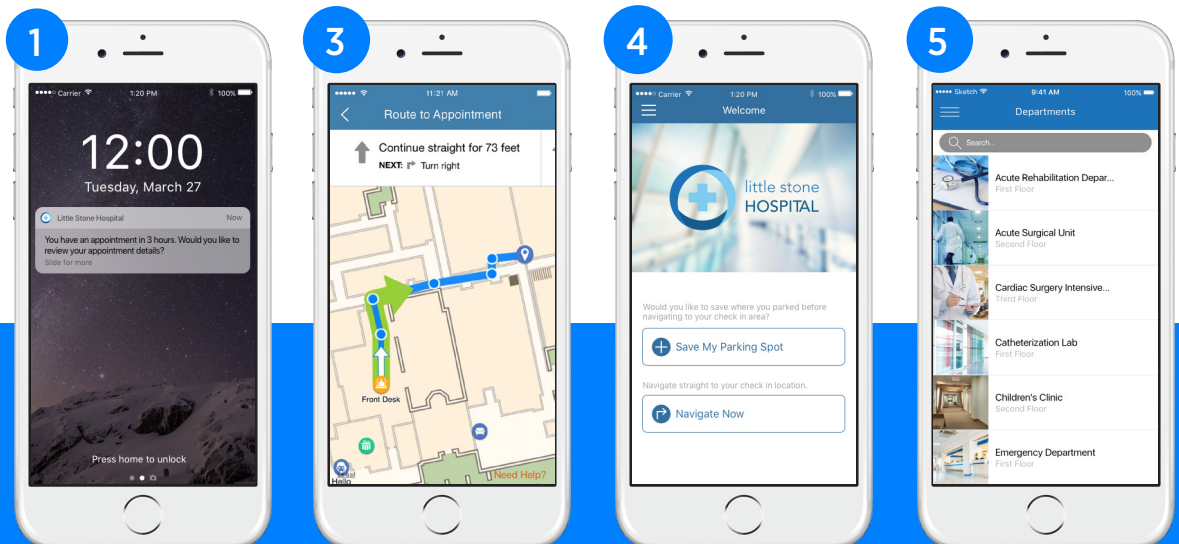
1

●●●●● Carrier 1:20 PM 100%

12:00
Tuesday, March 27

Little Stone Hospital Now
You have an appointment in 3 hours. Would you like to review your appointment details?
Slide for more

Press home to unlock

3

●●●●● 11:21 AM

Route to Appointment

Continue straight for 73 feet
NEXT: Turn right

Front Desk

Need Help?

4

●●●●● Carrier 1:20 PM 100%

Welcome

little stone
HOSPITAL

Would you like to save where you parked before navigating to your check in area?

Save My Parking Spot

Navigate straight to your check in location.

Navigate Now

5

●●●●● Sketch 9:41 AM 100%

Departments

Search...

Acute Rehabilitation Depar...
First Floor

Acute Surgical Unit
Second Floor

Cardiac Surgery Intensive...
Third Floor

Catheterization Lab
First Floor

Children's Clinic
Second Floor

Emergency Department
First Floor